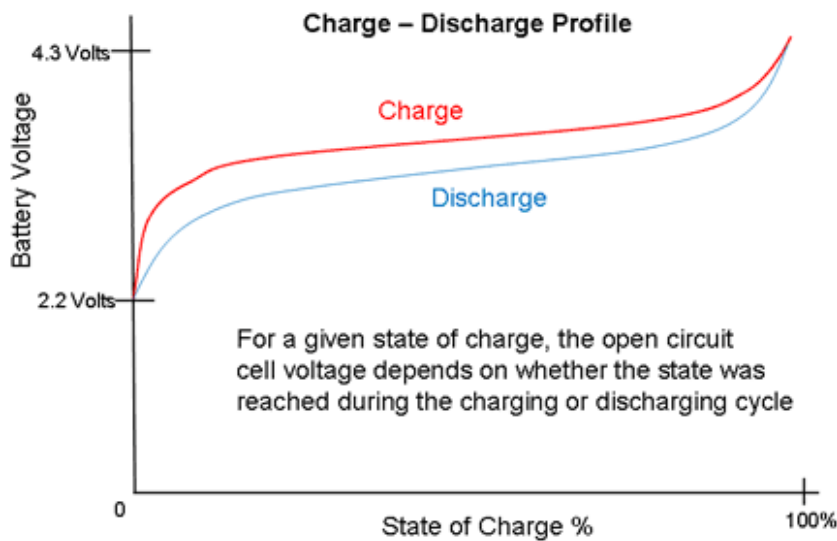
Charge – Discharge Profile

4.3 Volts

Battery Voltage

Charge

Discharge

2.2 Volts

For a given state of charge, the open circuit cell voltage depends on whether the state was reached during the charging or discharging cycle

0

State of Charge %

100%